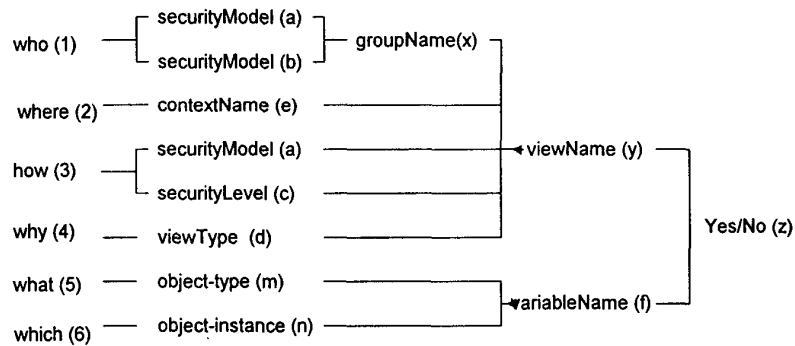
who (1)
securityModel (a)
securityModel (b)
groupName(x)
where (2)
contextName (e)
how (3)
securityModel (a)
securityLevel (c)
viewName (y)
why (4)
viewType (d)
Yes/No (z)
what (5)
object-type (m)
variableName (f)
which (6)
object-instance (n)